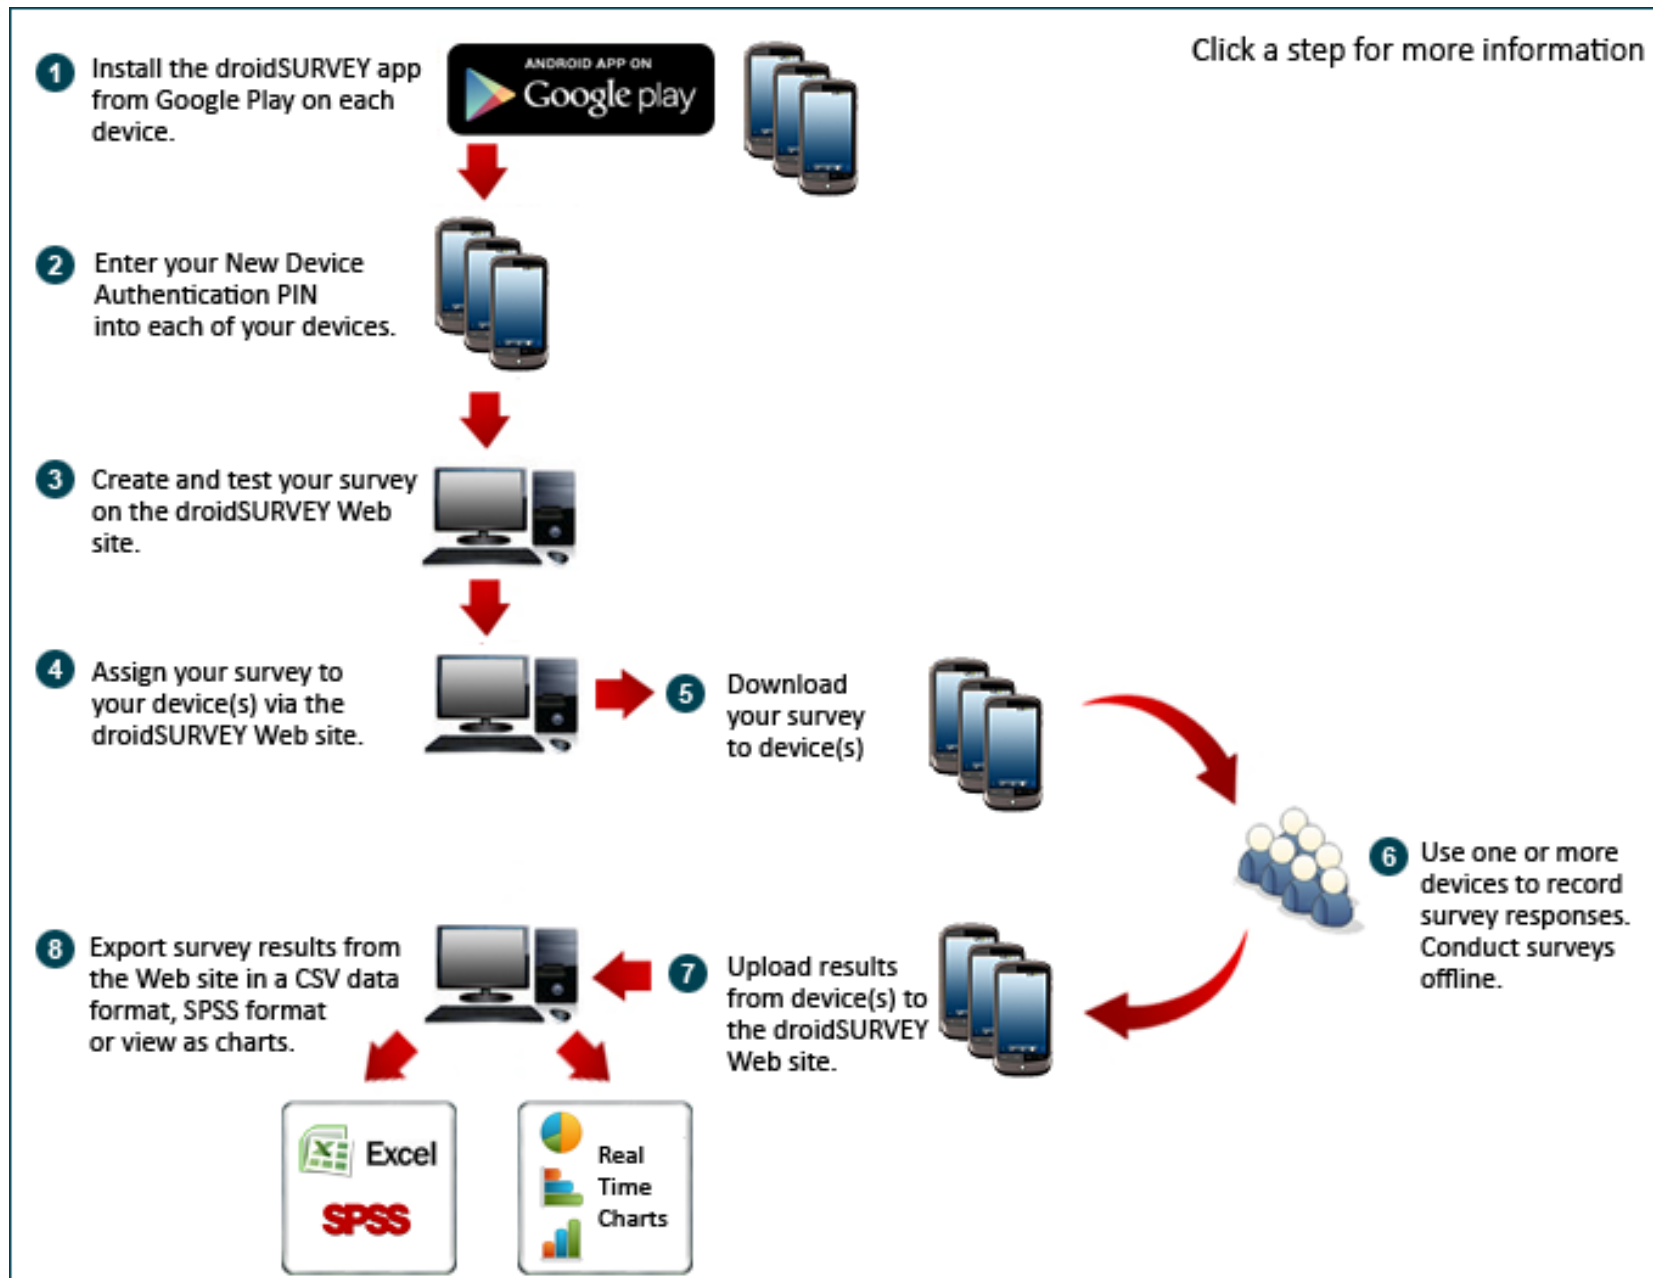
Click a step for more information

1 Install the droidSURVEY app from Google Play on each device.

ANDROID APP ON Google play

2 Enter your New Device Authentication PIN into each of your devices.

3 Create and test your survey on the droidSURVEY Web site.

4 Assign your survey to your device(s) via the droidSURVEY Web site.

5 Download your survey to device(s)

6 Use one or more devices to record survey responses. Conduct surveys offline.

7 Upload results from device(s) to the droidSURVEY Web site.

8 Export survey results from the Web site in a CSV data format, SPSS format or view as charts.

Excel
SPSS

Real Time Charts